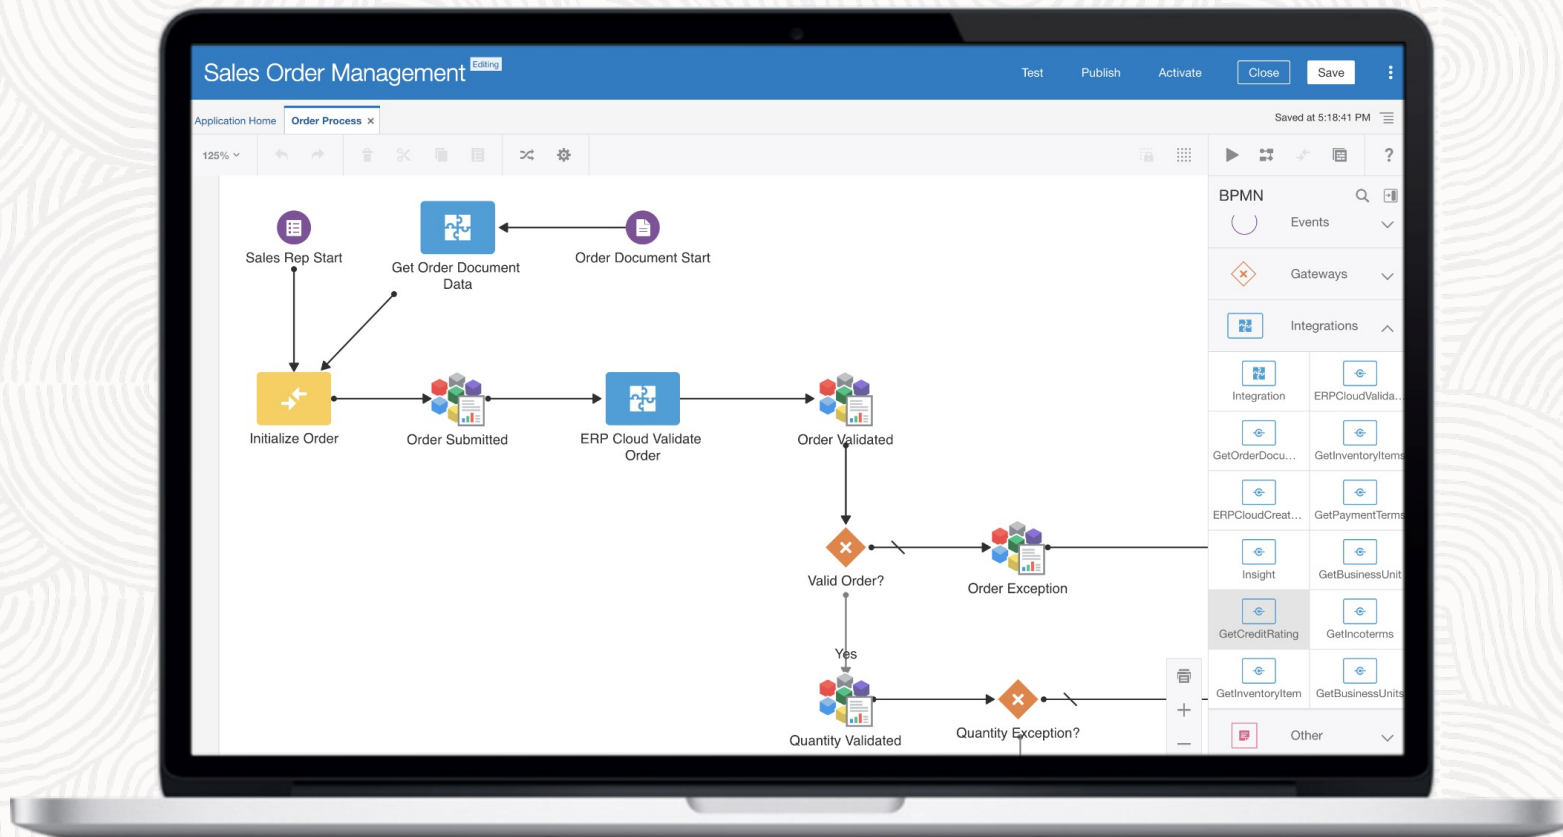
Sales Order Management Editing

Test Publish Activate Close Save

Application Home Order Process ×

Saved at 5:18:41 PM

125%

BPMN

Events

Gateways

Integrations

Integration ERPCloudValida...

GetOrderDocu... GetInventoryItems

ERPCloudCreat... GetPaymentTerms

Insight GetBusinessUnit

GetCreditRating GetIncoterms

GetInventoryItem GetBusinessUnits

Other

Sales Rep Start

Get Order Document Data

Order Document Start

Initialize Order

Order Submitted

ERP Cloud Validate Order

Order Validated

Valid Order?

Order Exception

Yes

Quantity Validated

Quantity Exception?